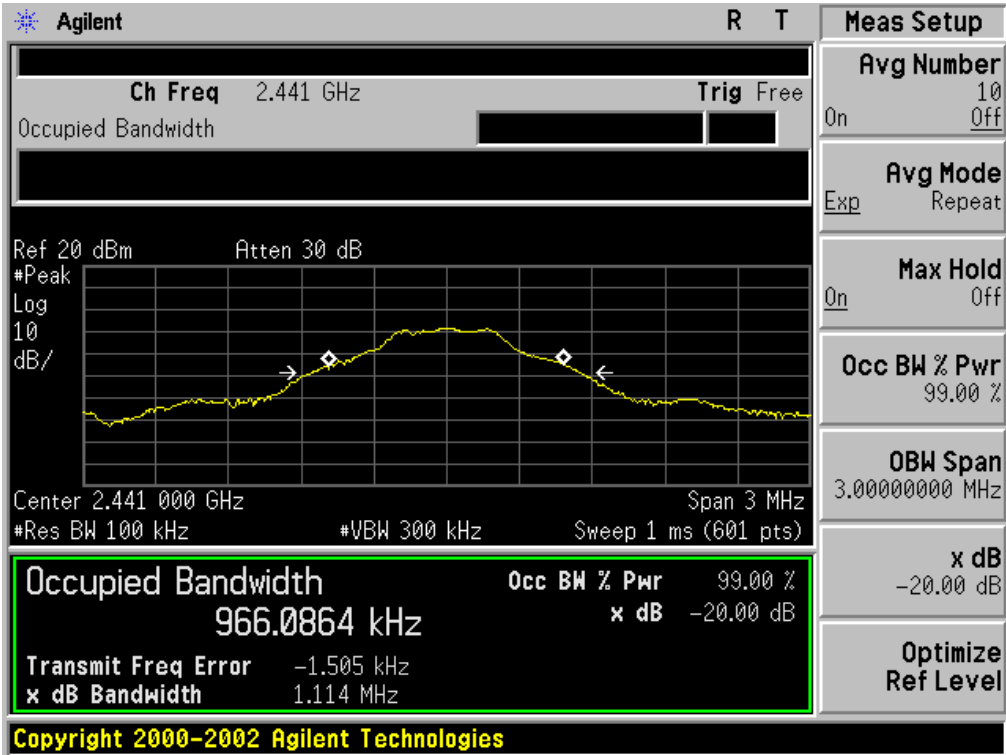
Agilent R T

Ch Freq 2.441 GHz Trig Free

Occupied Bandwidth

Ref 20 dBm Atten 30 dB
#Peak
Log
10
dB/

Center 2.441 000 GHz Span 3 MHz
#Res BW 100 kHz #VBW 300 kHz Sweep 1 ms (601 pts)

Occupied Bandwidth
966.0864 kHz

Occ BW % Pwr 99.00 %
x dB −20.00 dB

Transmit Freq Error −1.505 kHz
x dB Bandwidth 1.114 MHz

Copyright 2000-2002 Agilent Technologies

Meas Setup

Avg Number
10
On Off

Avg Mode
Exp Repeat

Max Hold
On Off

Occ BW % Pwr
99.00 %

OBW Span
3.00000000 MHz

x dB
−20.00 dB

Optimize
Ref Level